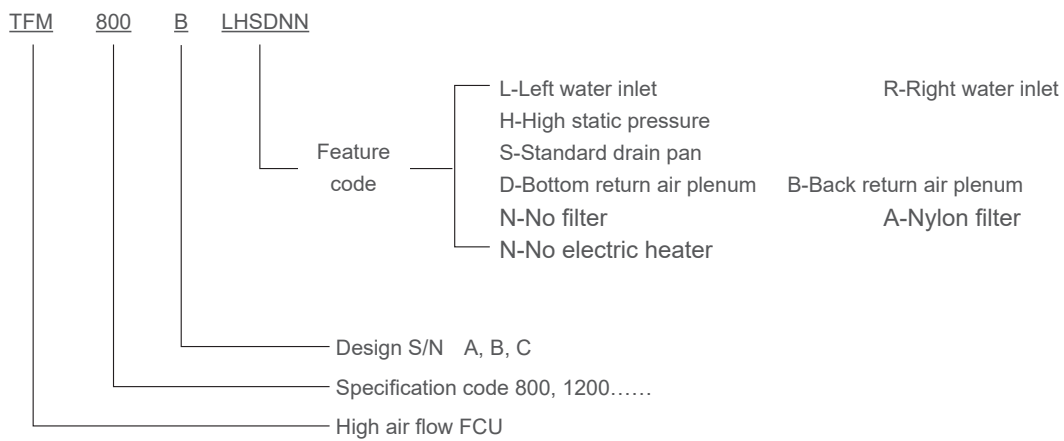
TFM 800 B LHSDNN

Feature code

L-Left water inlet R-Right water inlet
H-High static pressure
S-Standard drain pan
D-Bottom return air plenum B-Back return air plenum
N-No filter A-Nylon filter
N-No electric heater

Design S/N A, B, C

Specification code 800, 1200……

High air flow FCU